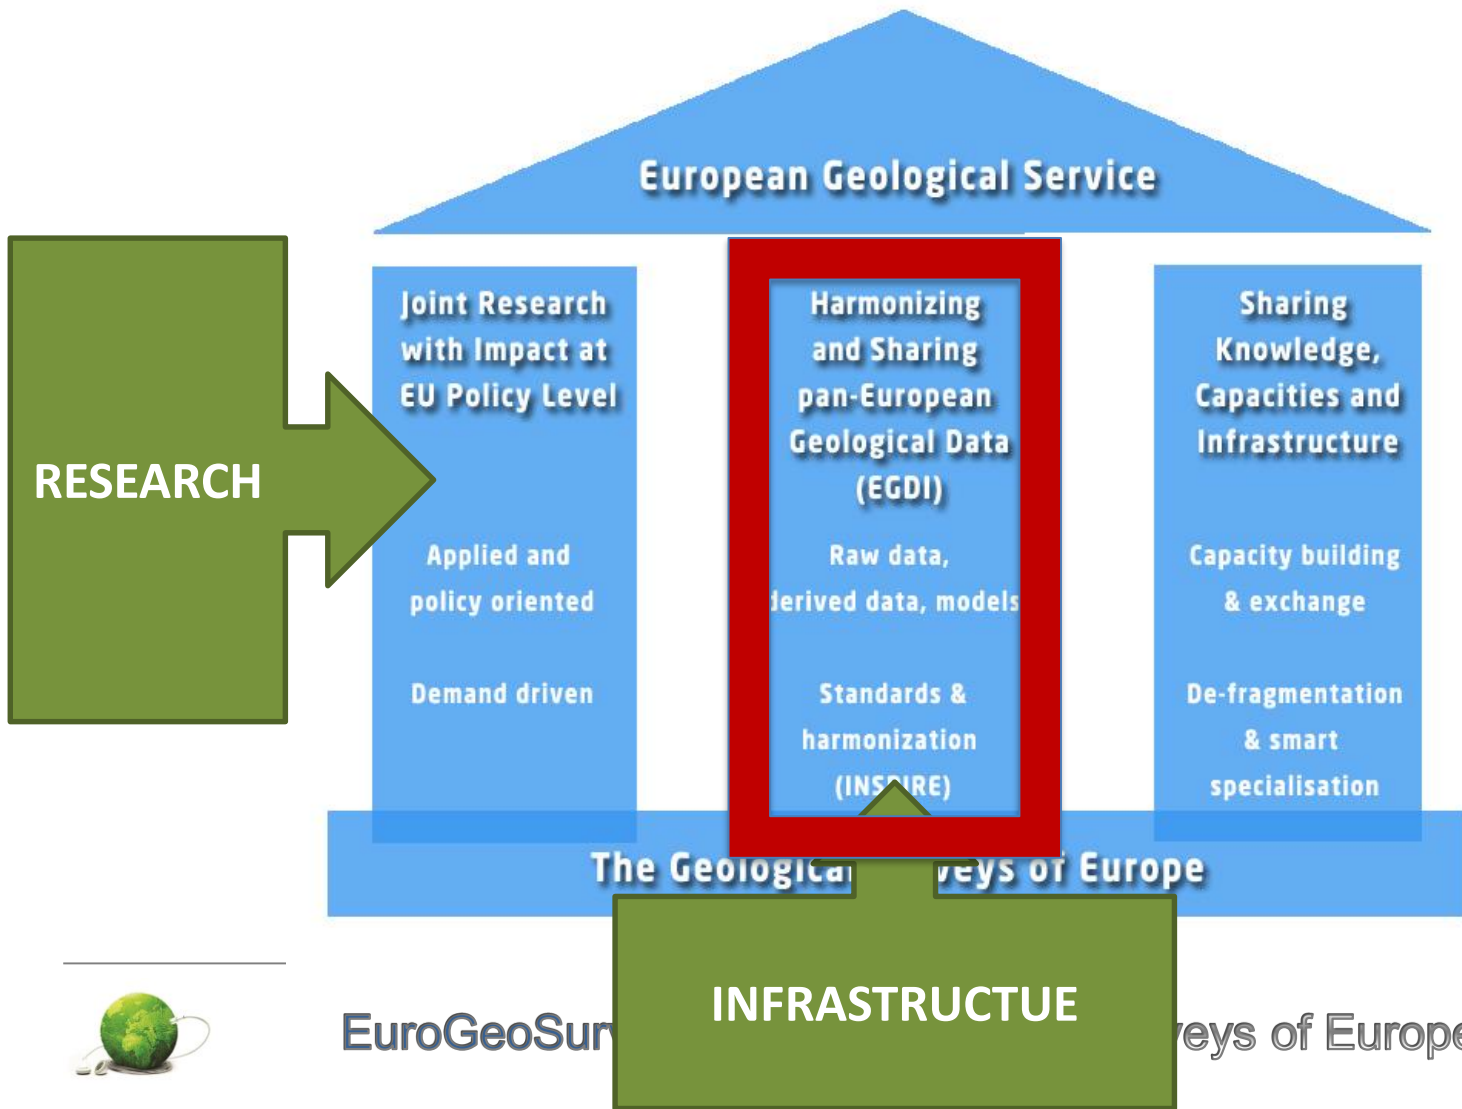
European Geological Service

RESEARCH

Joint Research with Impact at EU Policy Level

Applied and policy oriented

Demand driven

Harmonizing and Sharing pan-European Geological Data (EGDI)

Raw data, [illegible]erived data, models

Standards & harmonization (INS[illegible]IRE)

Sharing Knowledge, Capacities and Infrastructure

Capacity building & exchange

De-fragmentation & smart specialisation

The Geologica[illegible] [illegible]veys of Europe

INFRASTRUCTUE

EuroGeoSur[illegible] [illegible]veys of Europe